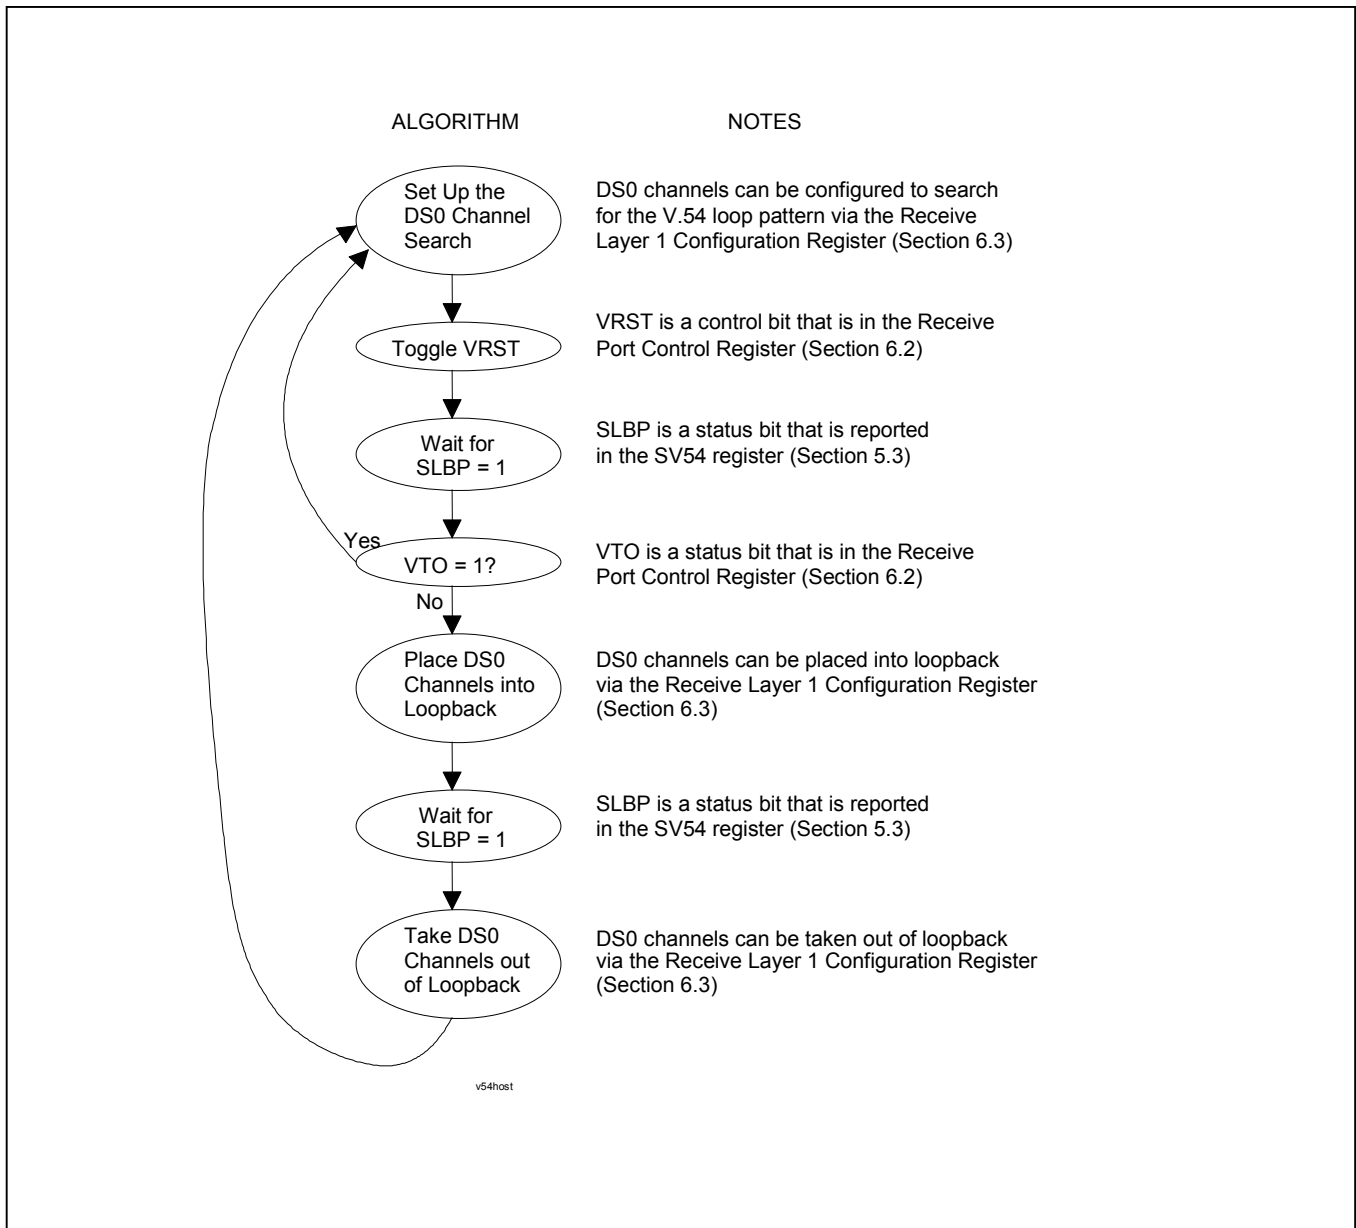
ALGORITHM

NOTES

Set Up the DS0 Channel Search

DS0 channels can be configured to search for the V.54 loop pattern via the Receive Layer 1 Configuration Register (Section 6.3)

Toggle VRST

VRST is a control bit that is in the Receive Port Control Register (Section 6.2)

Wait for SLBP = 1

SLBP is a status bit that is reported in the SV54 register (Section 5.3)

Yes

VTO = 1?

VTO is a status bit that is in the Receive Port Control Register (Section 6.2)

No

Place DS0 Channels into Loopback

DS0 channels can be placed into loopback via the Receive Layer 1 Configuration Register (Section 6.3)

Wait for SLBP = 1

SLBP is a status bit that is reported in the SV54 register (Section 5.3)

Take DS0 Channels out of Loopback

DS0 channels can be taken out of loopback via the Receive Layer 1 Configuration Register (Section 6.3)

v54host